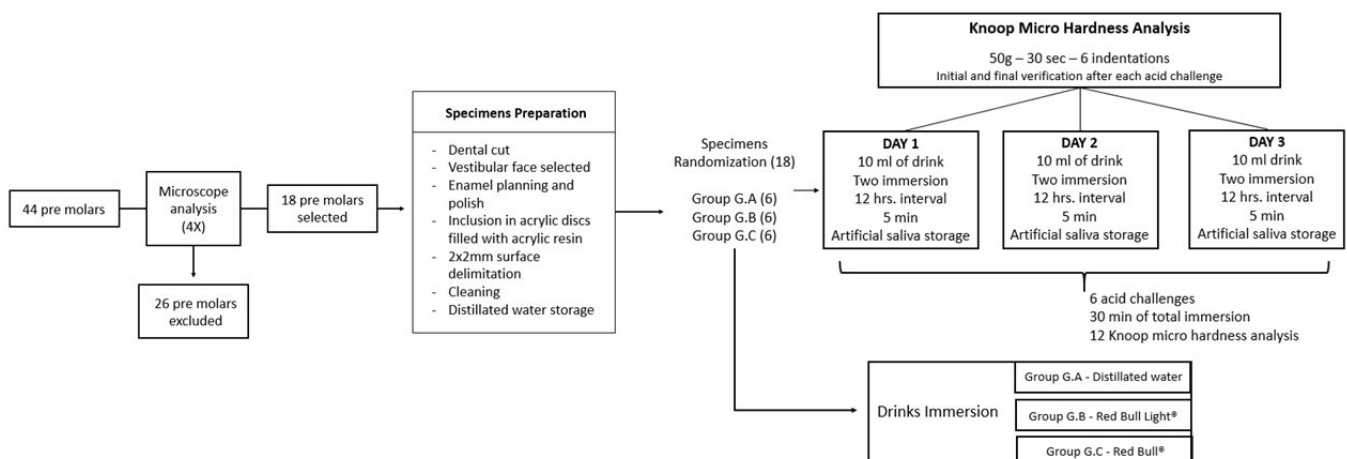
Knoop Micro Hardness Analysis

50g – 30 sec – 6 indentations
Initial and final verification after each acid challenge

44 pre molars

Microscope analysis (4X)

18 pre molars selected

26 pre molars excluded

Specimens Preparation

- Dental cut
- Vestibular face selected
- Enamel planning and polish
- Inclusion in acrylic discs filled with acrylic resin
- 2x2mm surface delimitation
- Cleaning
- Distillated water storage

Specimens Randomization (18)

Group G.A (6)
Group G.B (6)
Group G.C (6)

DAY 1
10 ml of drink
Two immersion
12 hrs. interval
5 min
Artificial saliva storage

DAY 2
10 ml of drink
Two immersion
12 hrs. interval
5 min
Artificial saliva storage

DAY 3
10 ml drink
Two immersion
12 hrs. interval
5 min
Artificial saliva storage

6 acid challenges
30 min of total immersion
12 Knoop micro hardness analysis

Drinks Immersion

Group G.A - Distillated water

Group G.B - Red Bull Light®

Group G.C - Red Bull®